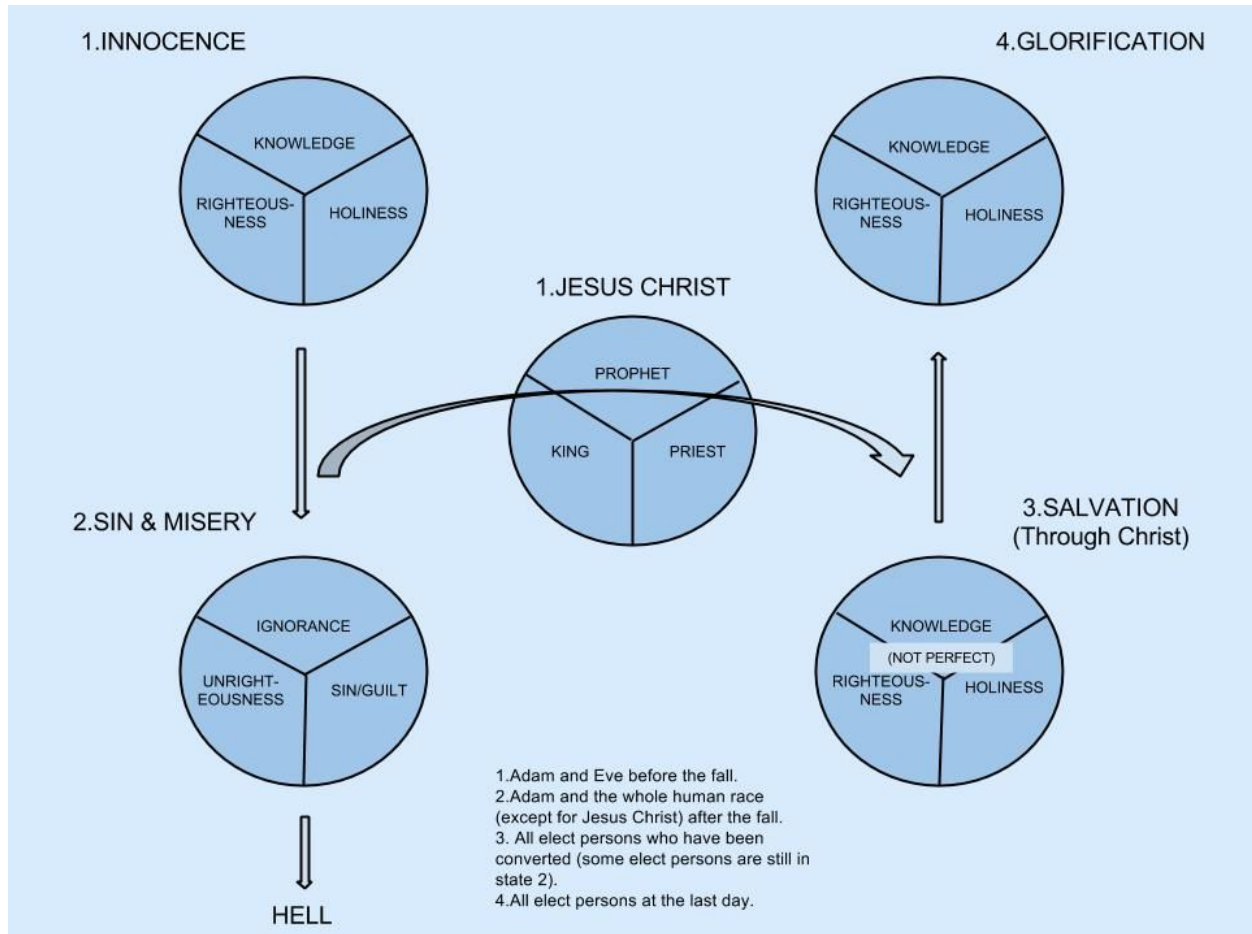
1.INNOCENCE

KNOWLEDGE
RIGHTEOUSNESS
HOLINESS

4.GLORIFICATION

KNOWLEDGE
RIGHTEOUSNESS
HOLINESS

1.JESUS CHRIST

PROPHET
KING
PRIEST

2.SIN & MISERY

IGNORANCE
UNRIGHTEOUSNESS
SIN/GUILT

HELL

3.SALVATION
(Through Christ)

KNOWLEDGE
(NOT PERFECT)
RIGHTEOUSNESS
HOLINESS

1.Adam and Eve before the fall.
2.Adam and the whole human race (except for Jesus Christ) after the fall.
3. All elect persons who have been converted (some elect persons are still in state 2).
4.All elect persons at the last day.